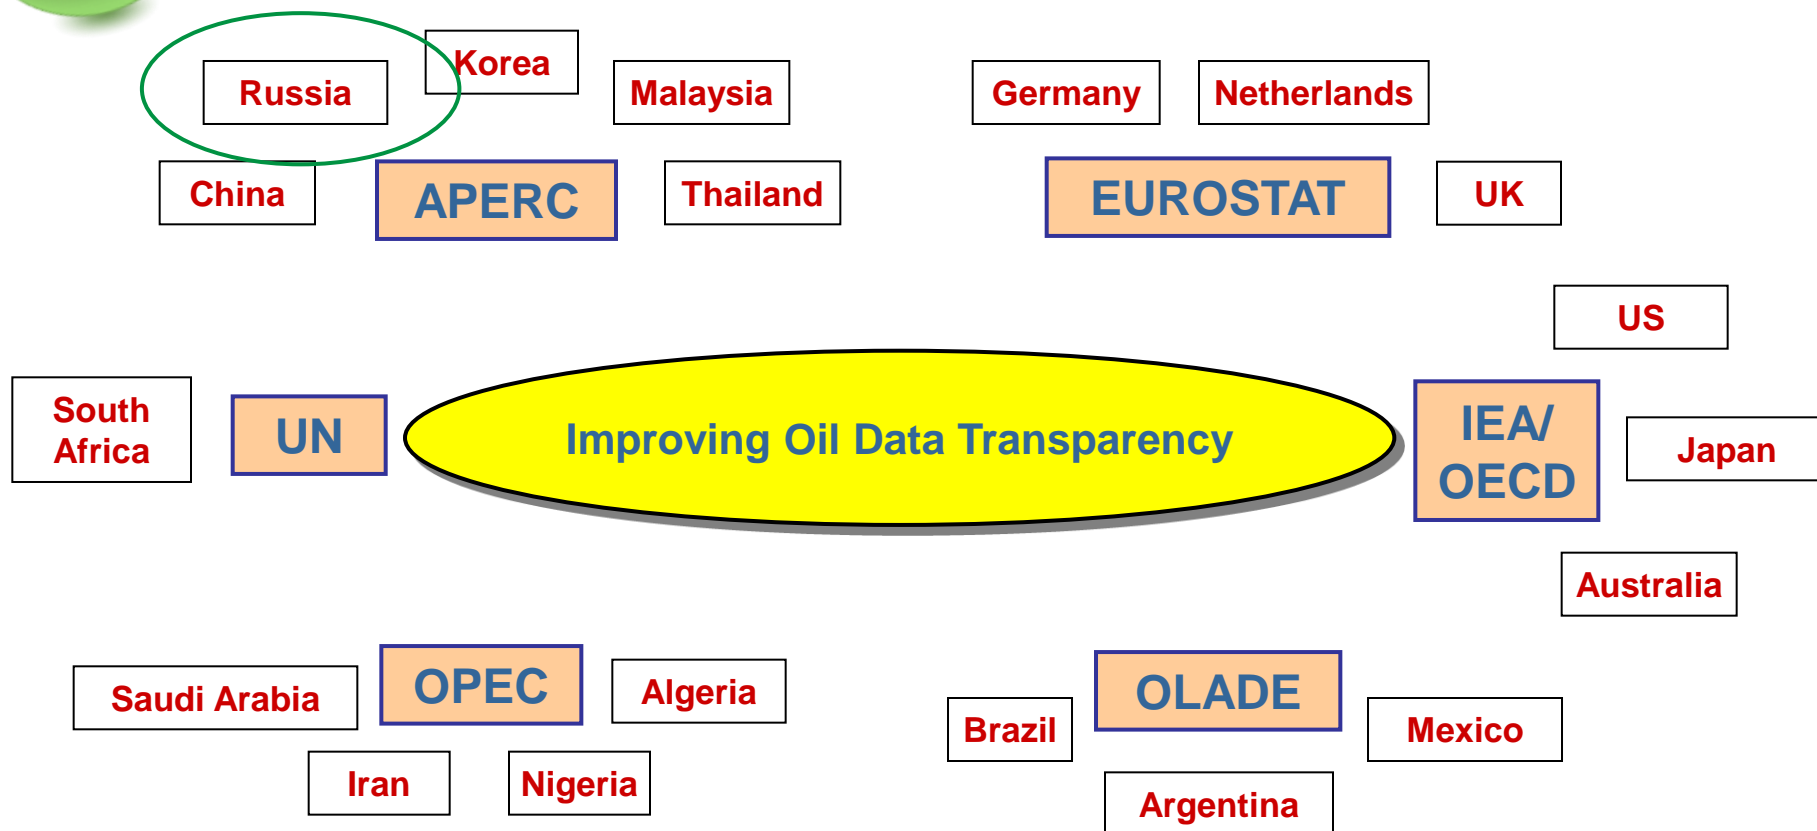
Russia

Korea

Malaysia

Germany

Netherlands

China

APERC

Thailand

EUROSTAT

UK

US

South Africa

UN

Improving Oil Data Transparency

IEA/ OECD

Japan

Australia

Saudi Arabia

OPEC

Algeria

Brazil

OLADE

Mexico

Iran

Nigeria

Argentina